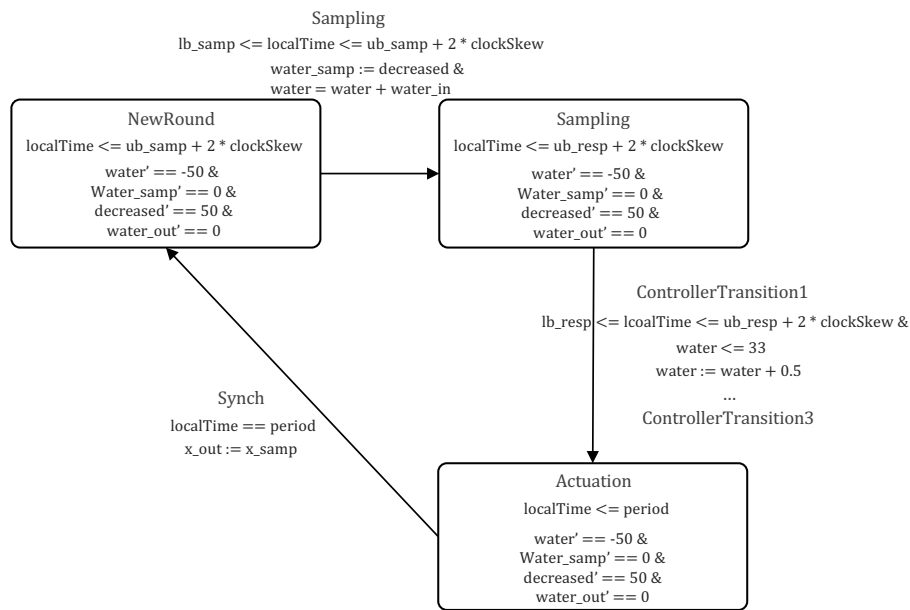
Sampling
lb_samp <= localTime <= ub_samp + 2 * clockSkew
water_samp := decreased &
water = water + water_in

NewRound
localTime <= ub_samp + 2 * clockSkew
water' == -50 &
Water_samp' == 0 &
decreased' == 50 &
water_out' == 0

Sampling
localTime <= ub_resp + 2 * clockSkew
water' == -50 &
Water_samp' == 0 &
decreased' == 50 &
water_out' == 0

ControllerTransition1
lb_resp <= lcoalTime <= ub_resp + 2 * clockSkew &
water <= 33
water := water + 0.5
...
ControllerTransition3

Synch
localTime == period
x_out := x_samp

Actuation
localTime <= period
water' == -50 &
Water_samp' == 0 &
decreased' == 50 &
water_out' == 0